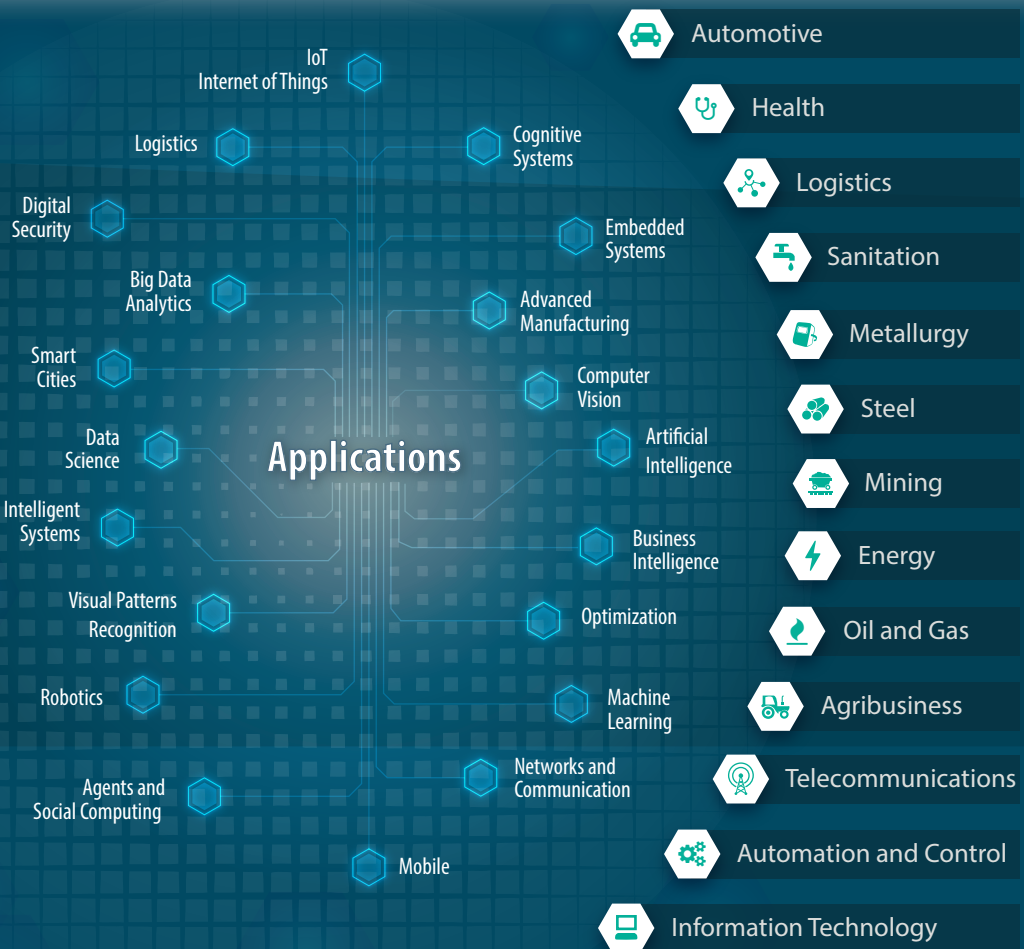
IoT
Internet of Things

Logistics

Cognitive Systems

Digital Security

Embedded Systems

Big Data Analytics

Advanced Manufacturing

Smart Cities

Computer Vision

Data Science

Applications

Artificial Intelligence

Intelligent Systems

Business Intelligence

Visual Patterns Recognition

Optimization

Robotics

Machine Learning

Agents and Social Computing

Networks and Communication

Mobile

Automotive

Health

Logistics

Sanitation

Metallurgy

Steel

Mining

Energy

Oil and Gas

Agribusiness

Telecommunications

Automation and Control

Information Technology